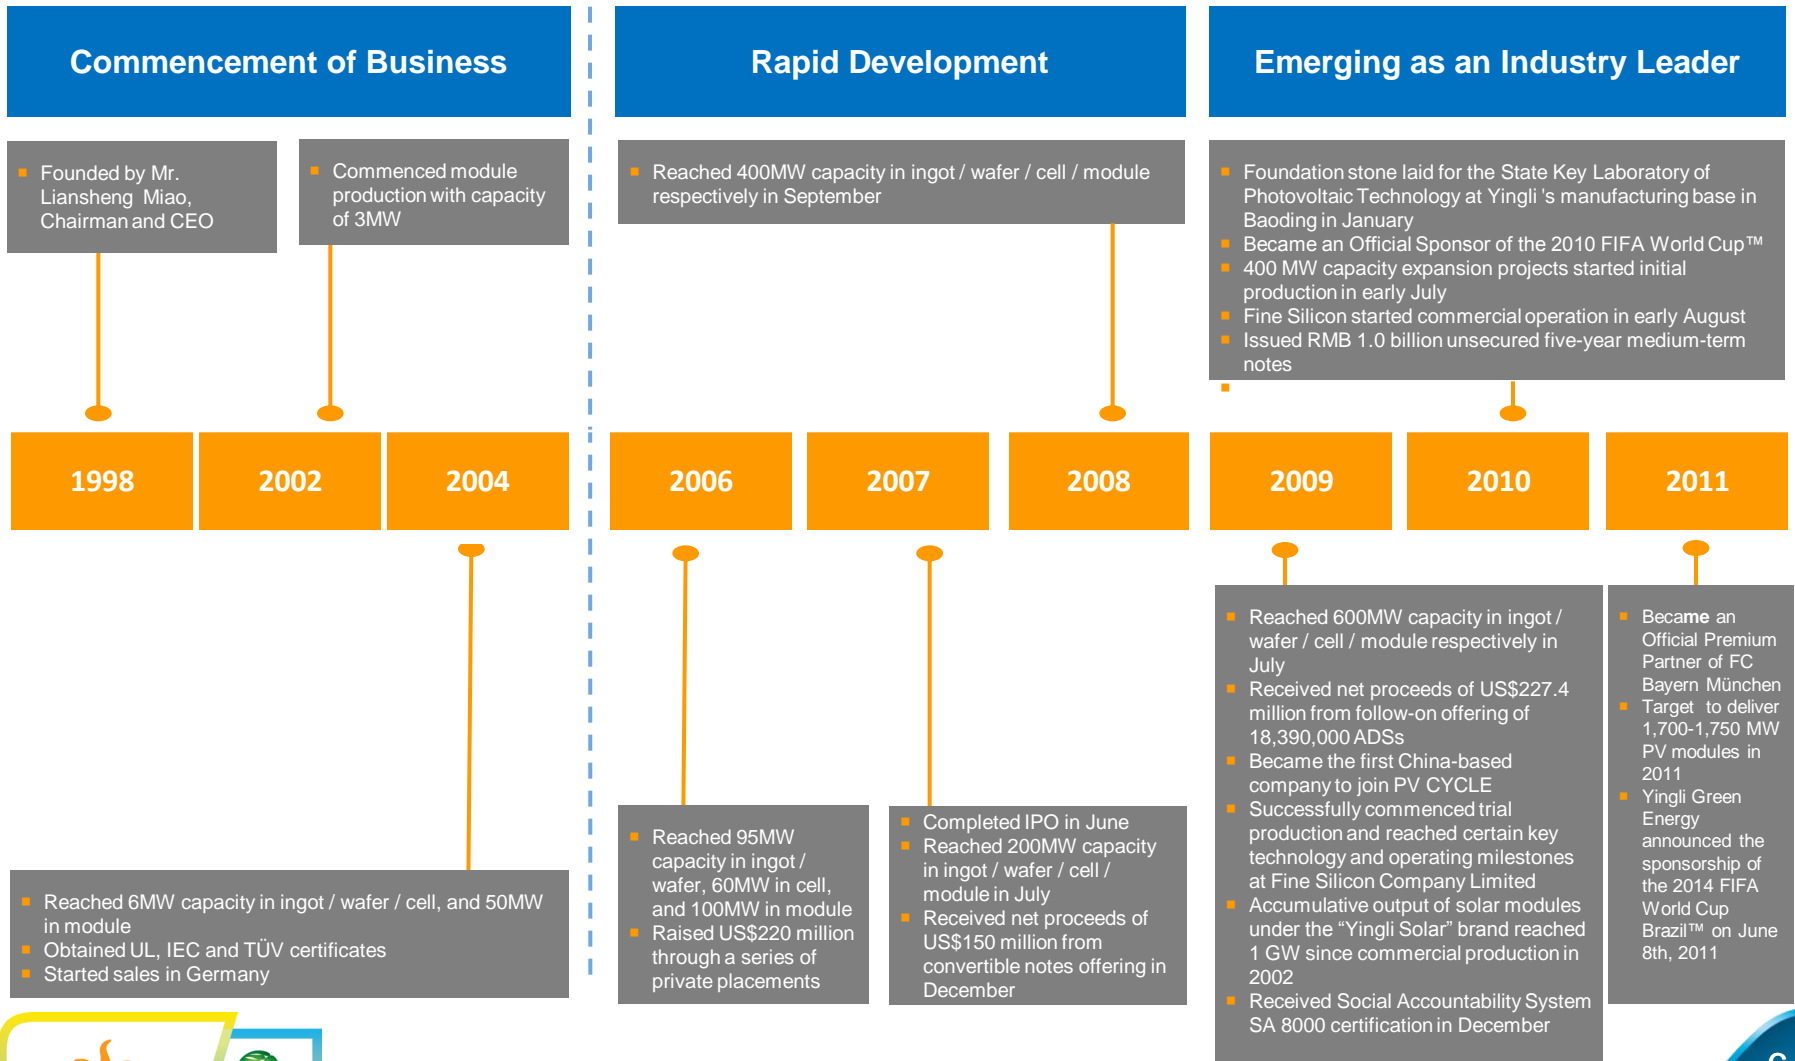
Commencement of Business

Rapid Development

Emerging as an Industry Leader

Founded by Mr. Liansheng Miao, Chairman and CEO

Commenced module production with capacity of 3MW

Reached 400MW capacity in ingot / wafer / cell / module respectively in September

Foundation stone laid for the State Key Laboratory of Photovoltaic Technology at Yingli 's manufacturing base in Baoding in January
Became an Official Sponsor of the 2010 FIFA World Cup™
400 MW capacity expansion projects started initial production in early July
Fine Silicon started commercial operation in early August
Issued RMB 1.0 billion unsecured five-year medium-term notes

| 1998 | 2002 | 2004 | 2006 | 2007 | 2008 | 2009 | 2010 | 2011 |
|---|---|---|---|---|---|---|---|---|

Reached 6MW capacity in ingot / wafer / cell, and 50MW in module
Obtained UL, IEC and TÜV certificates
Started sales in Germany

Reached 95MW capacity in ingot / wafer, 60MW in cell, and 100MW in module
Raised US$220 million through a series of private placements

Completed IPO in June
Reached 200MW capacity in ingot / wafer / cell / module in July
Received net proceeds of US$150 million from convertible notes offering in December

Reached 600MW capacity in ingot / wafer / cell / module respectively in July
Received net proceeds of US$227.4 million from follow-on offering of 18,390,000 ADSs
Became the first China-based company to join PV CYCLE
Successfully commenced trial production and reached certain key technology and operating milestones at Fine Silicon Company Limited
Accumulative output of solar modules under the “Yingli Solar” brand reached 1 GW since commercial production in 2002
Received Social Accountability System SA 8000 certification in December

Became an Official Premium Partner of FC Bayern München
Target to deliver 1,700-1,750 MW PV modules in 2011
Yingli Green Energy announced the sponsorship of the 2014 FIFA World Cup Brazil™ on June 8th, 2011